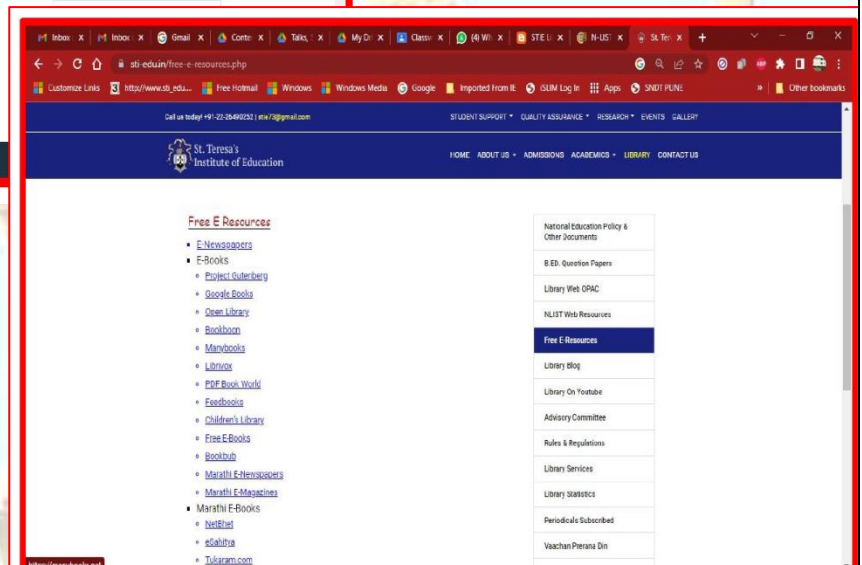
Inbox | Inbox | Gmail | Conte | Talks | My Dr | Classr | (4) Wh | STE Li | N-LIST | St. Ter | +

sti-eduin/free-e-resources.php

Customize Links | http://www.sti_edu... | Free Hotmail | Windows | Windows Media | Google | Imported From IE | iSUM Log In | Apps | SNDT PUNE | Other bookmarks

Call us today! +91-22-26490232 | stie73@gmail.com

STUDENT SUPPORT ▾ QUALITY ASSURANCE ▾ RESEARCH ▾ EVENTS GALLERY

St. Teresa's Institute of Education

HOME ABOUT US ▾ ADMISSIONS ACADEMICS ▾ LIBRARY CONTACT US

Free E Resources

- E-Newspapers
- E-Books
  - Project Gutenberg
  - Google Books
  - Open Library
  - Bookboon
  - Manybooks
  - Librivox
  - PDF Book World
  - Feedbooks
  - Children's Library
  - Free E-Books
  - Bookbub
  - Marathi E-Newspapers
  - Marathi E-Magazines
- Marathi E-Books
  - NetBhet
  - eSahitya
  - Tukaram.com

National Education Policy & Other Documents
B.ED. Question Papers
Library Web OPAC
NLIST Web Resources
Free E-Resources
Library Blog
Library On Youtube
Advisory Committee
Rules & Regulations
Library Services
Library Statistics
Periodicals Subscribed
Vaachan Prerana Din

https://manybooks.net